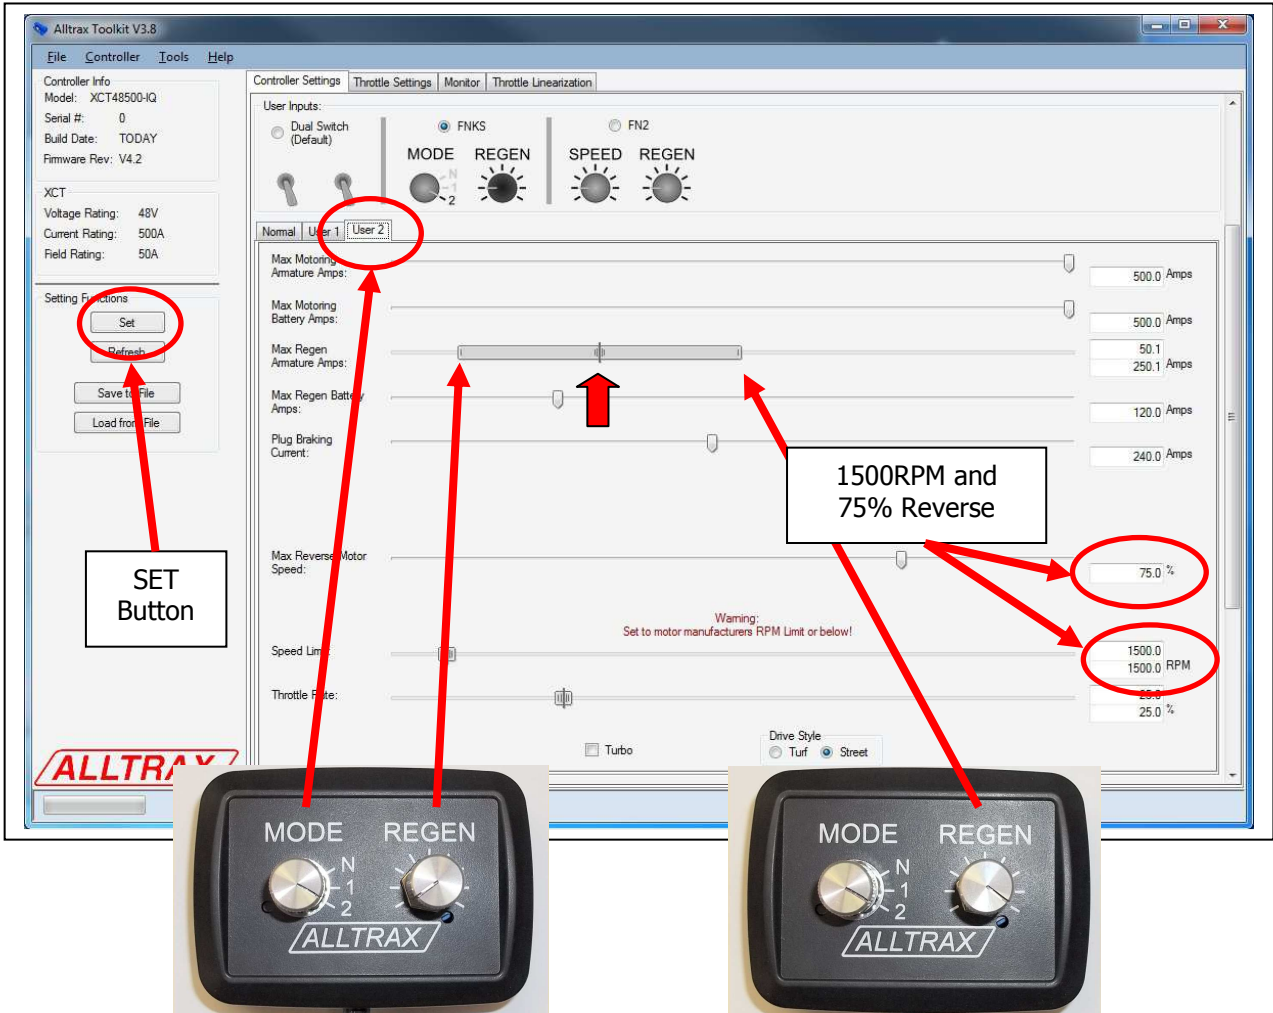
Alltrax Toolkit V3.8

File Controller Tools Help

Controller Info
Model: XCT48500-IQ
Serial #: 0
Build Date: TODAY
Firmware Rev: V4.2

XCT
Voltage Rating: 48V
Current Rating: 500A
Field Rating: 50A

Setting Functions
Set
Refresh
Save to File
Load from File

Controller Settings | Throttle Settings | Monitor | Throttle Linearization

User Inputs:
Dual Switch (Default)
FNKS
FN2
MODE REGEN
N 1 2
SPEED REGEN

Normal | User 1 | User 2

Max Motoring Armature Amps: 500.0 Amps
Max Motoring Battery Amps: 500.0 Amps
Max Regen Armature Amps: 50.1 250.1 Amps
Max Regen Battery Amps: 120.0 Amps
Plug Braking Current: 240.0 Amps

1500RPM and 75% Reverse

Max Reverse Motor Speed: 75.0 %

Warning:
Set to motor manufacturers RPM Limit or below!

Speed Limit: 1500.0 1500.0 RPM
Throttle Rate: 25.0 25.0 %

Turbo
Drive Style
Turf Street

SET Button

ALLTRAX

MODE REGEN
N 1 2
ALLTRAX

MODE REGEN
N 1 2
ALLTRAX